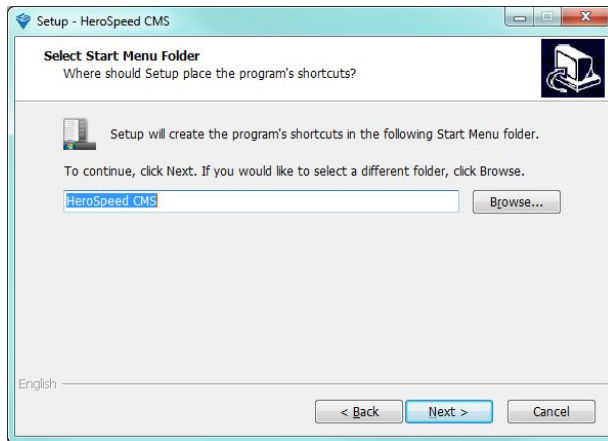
Setup - HeroSpeed CMS

Select Start Menu Folder
Where should Setup place the program's shortcuts?

Setup will create the program's shortcuts in the following Start Menu folder.

To continue, click Next. If you would like to select a different folder, click Browse.

HeroSpeed CMS

Browse...

English

< Back

Next >

Cancel